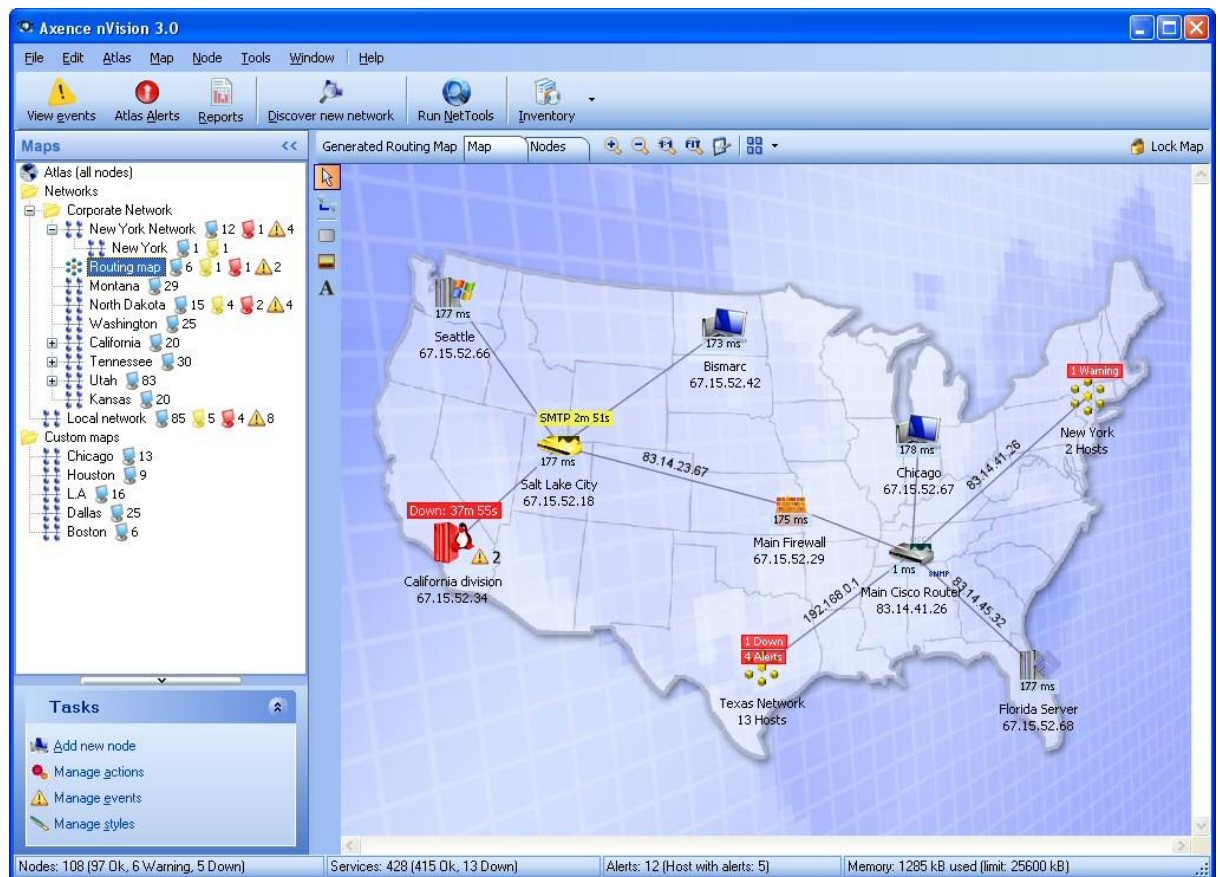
Axence nVision 3.0

File Edit Atlas Map Node Tools Window Help

View events Atlas Alerts Reports Discover new network Run NetTools Inventory

Maps <<

Atlas (all nodes)
Networks
Corporate Network
New York Network 12 1 4
New York 1 1
Routing map 6 1 1 2
Montana 29
North Dakota 15 4 2 4
Washington 25
California 20
Tennessee 30
Utah 83
Kansas 20
Local network 85 5 4 8
Custom maps
Chicago 13
Houston 9
L.A 16
Dallas 25
Boston 6

Tasks

Add new node
Manage actions
Manage events
Manage styles

Generated Routing Map Map Nodes

Lock Map

A

177 ms
Seattle
67.15.52.66

173 ms
Bismarc
67.15.52.42

SMTP 2m 51s
177 ms
Salt Lake City
67.15.52.18

83.14.23.67

1 Warning
New York
2 Hosts

178 ms
Chicago
67.15.52.67

83.14.41.26

175 ms
Main Firewall
67.15.52.29

Down: 37m 55s
2
California division
67.15.52.34

1 ms
SNMP
Main Cisco Router
83.14.41.26

192.168.0.1

83.14.45.32

1 Down
4 Alerts
Texas Network
13 Hosts

177 ms
Florida Server
67.15.52.68

Nodes: 108 (97 Ok, 6 Warning, 5 Down) Services: 428 (415 Ok, 13 Down) Alerts: 12 (Host with alerts: 5) Memory: 1285 kB used (limit: 25600 kB)